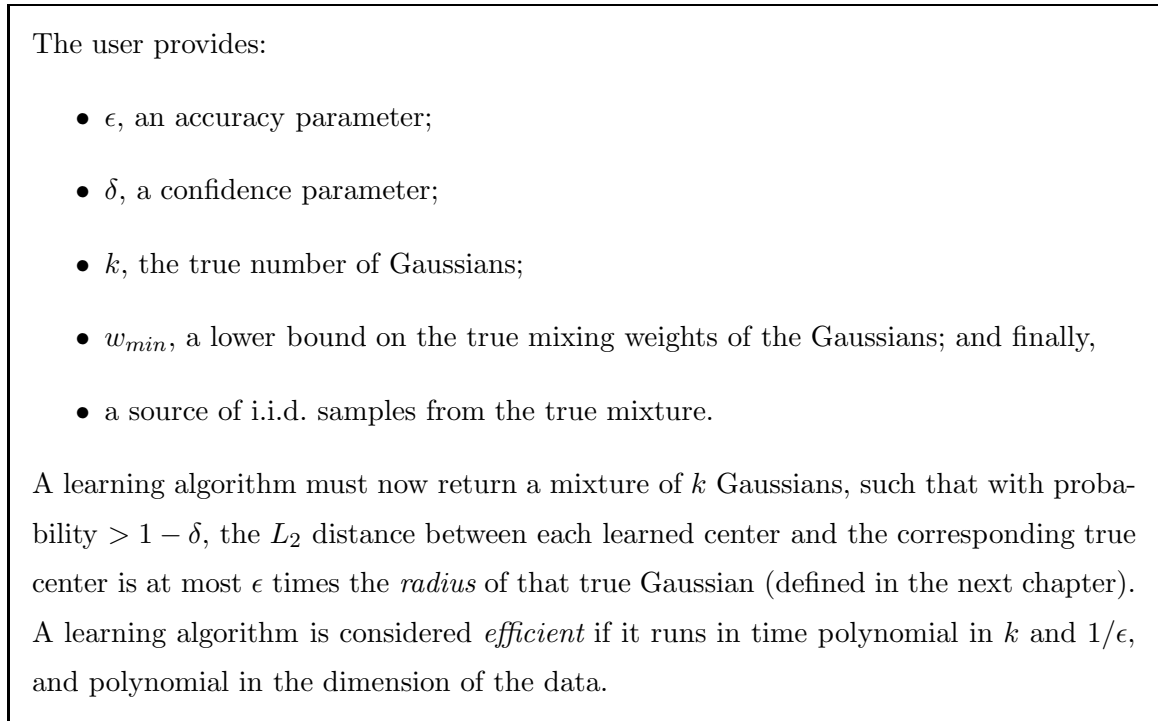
The user provides:

- $\epsilon$, an accuracy parameter;
- $\delta$, a confidence parameter;
- $k$, the true number of Gaussians;
- $w_{min}$, a lower bound on the true mixing weights of the Gaussians; and finally,
- a source of i.i.d. samples from the true mixture.

A learning algorithm must now return a mixture of $k$ Gaussians, such that with probability $> 1 - \delta$, the $L_2$ distance between each learned center and the corresponding true center is at most $\epsilon$ times the *radius* of that true Gaussian (defined in the next chapter). A learning algorithm is considered *efficient* if it runs in time polynomial in $k$ and $1/\epsilon$, and polynomial in the dimension of the data.